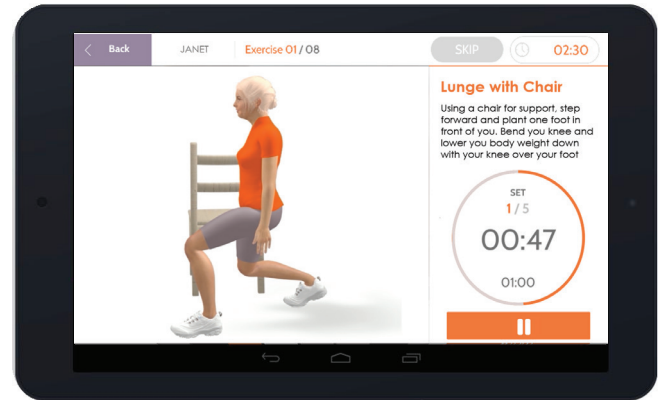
Back
JANET
Exercise 01 / 08
SKIP
02:30

Lunge with Chair

Using a chair for support, step forward and plant one foot in front of you. Bend you knee and lower you body weight down with your knee over your foot

SET
1 / 5
00:47
01:00